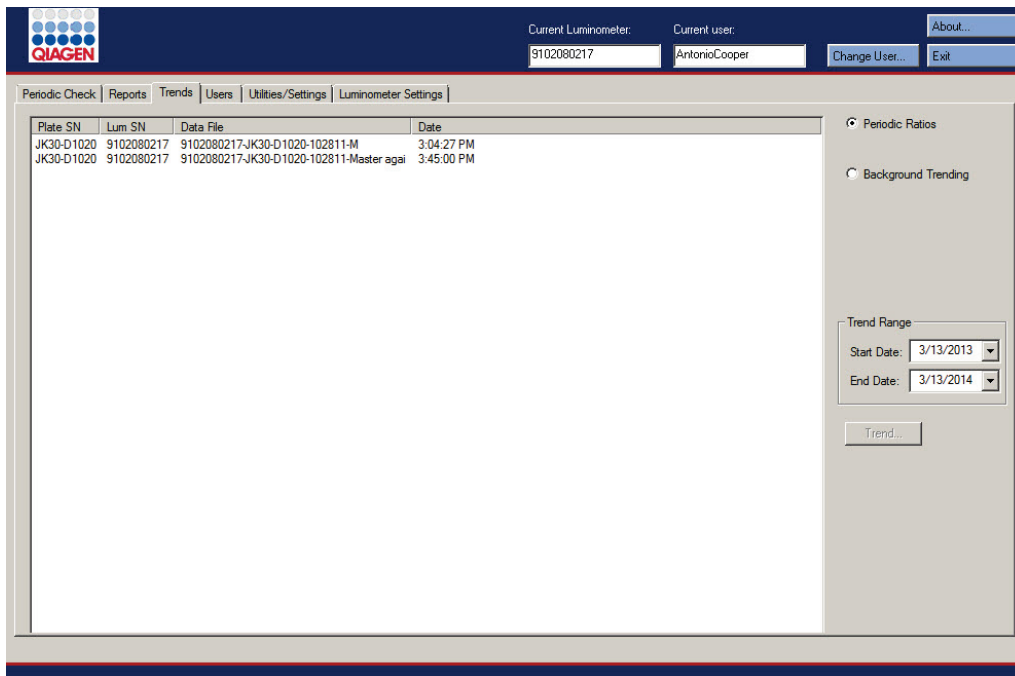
QIAGEN

Current Luminometer: 9102080217

Current user: AntonioCooper

Change User...

About...

Exit

Periodic Check | Reports | Trends | Users | Utilities/Settings | Luminometer Settings

| Plate SN | Lum SN | Data File | Date |
|---|---|---|---|
| JK30-D1020 | 9102080217 | 9102080217-JK30-D1020-102811-M | 3:04:27 PM |
| JK30-D1020 | 9102080217 | 9102080217-JK30-D1020-102811-Master agai | 3:45:00 PM |

Periodic Ratios

Background Trending

Trend Range

Start Date: 3/13/2013

End Date: 3/13/2014

Trend...